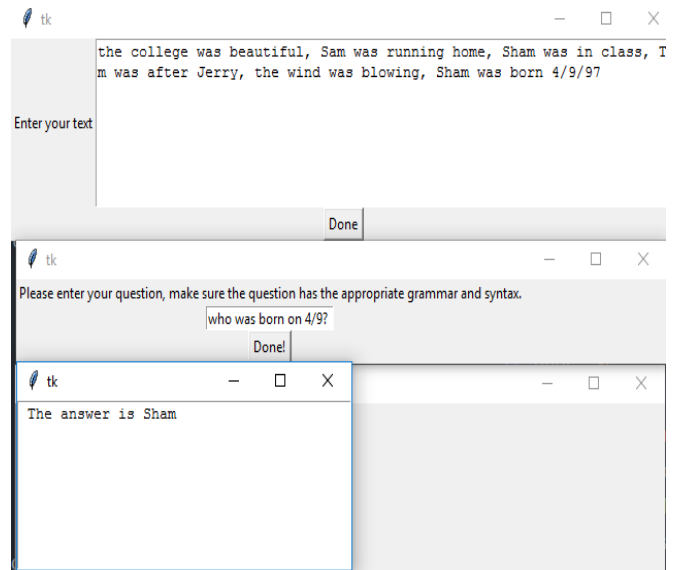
tk

Enter your text

the college was beautiful, Sam was running home, Sham was in class, T
m was after Jerry, the wind was blowing, Sham was born 4/9/97

Done

tk

Please enter your question, make sure the question has the appropriate grammar and syntax.

who was born on 4/9?

Done!

tk

The answer is Sham